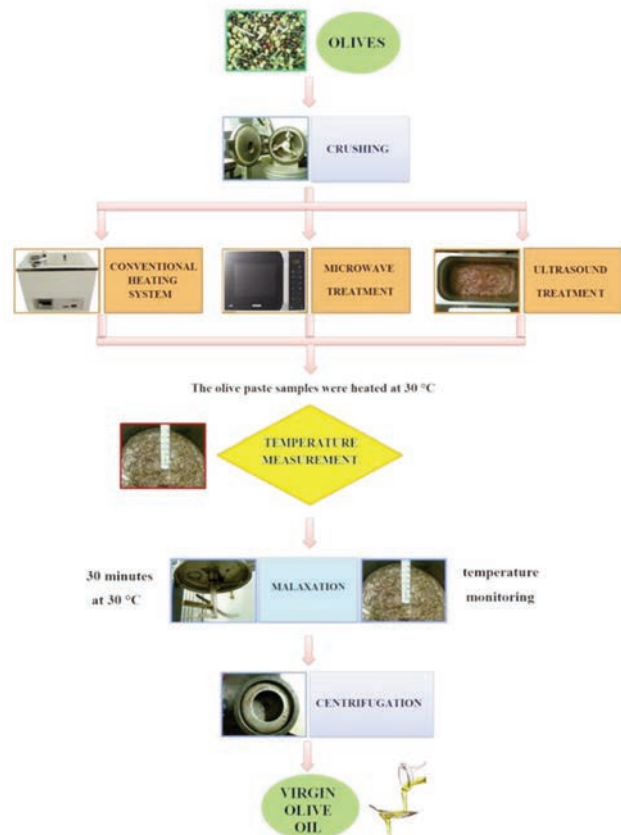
OLIVES

CRUSHING

CONVENTIONAL HEATING SYSTEM

MICROWAVE TREATMENT

ULTRASOUND TREATMENT

The olive paste samples were heated at 30 °C

TEMPERATURE MEASUREMENT

30 minutes at 30 °C

MALAXATION

temperature monitoring

CENTRIFUGATION

VIRGIN OLIVE OIL